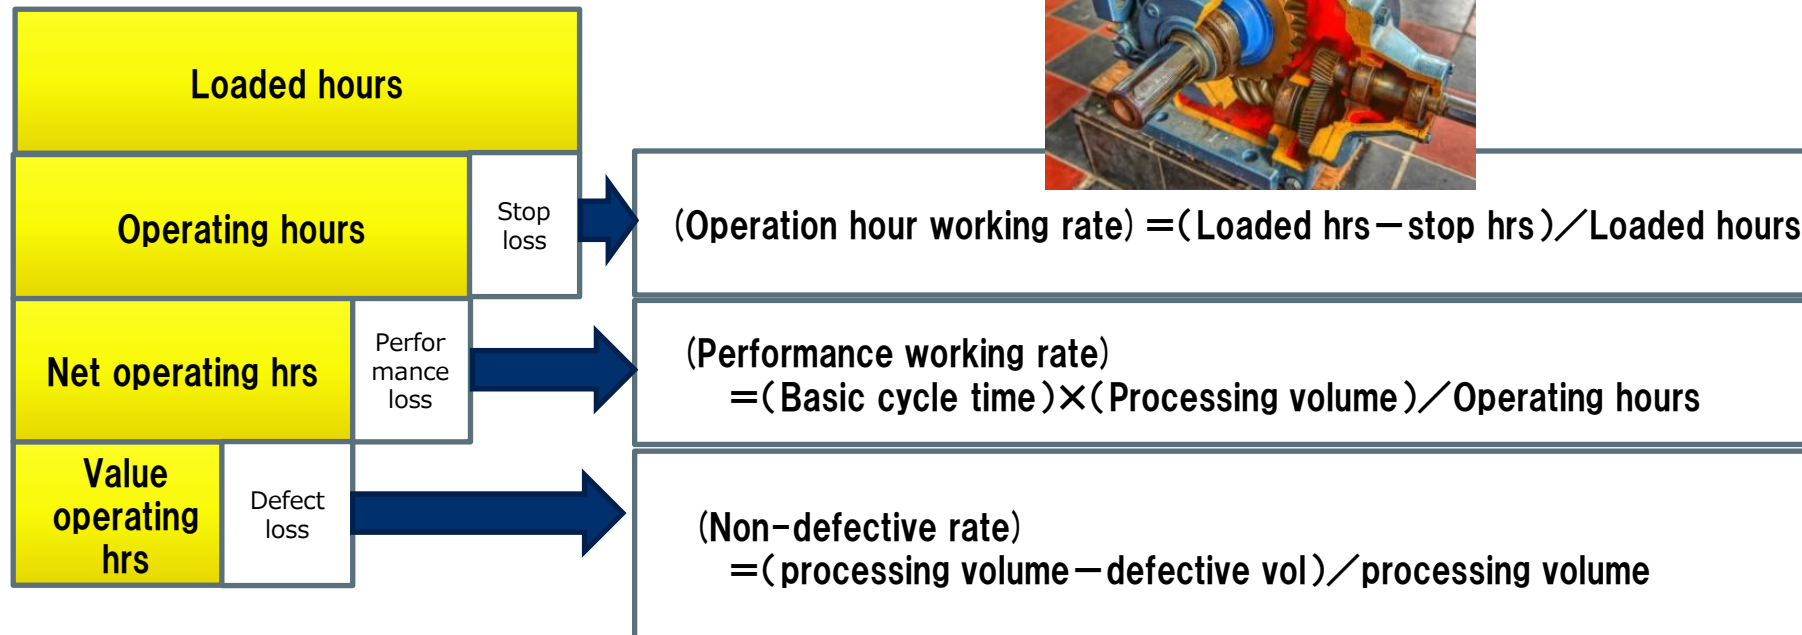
Loaded hours

Operating hours

Stop loss

Net operating hrs

Perfor mance loss

Value operating hrs

Defect loss

(Operation hour working rate) =(Loaded hrs－stop hrs)／Loaded hours

(Performance working rate)
=(Basic cycle time)×(Processing volume)／Operating hours

(Non-defective rate)
=(processing volume－defective vol)／processing volume